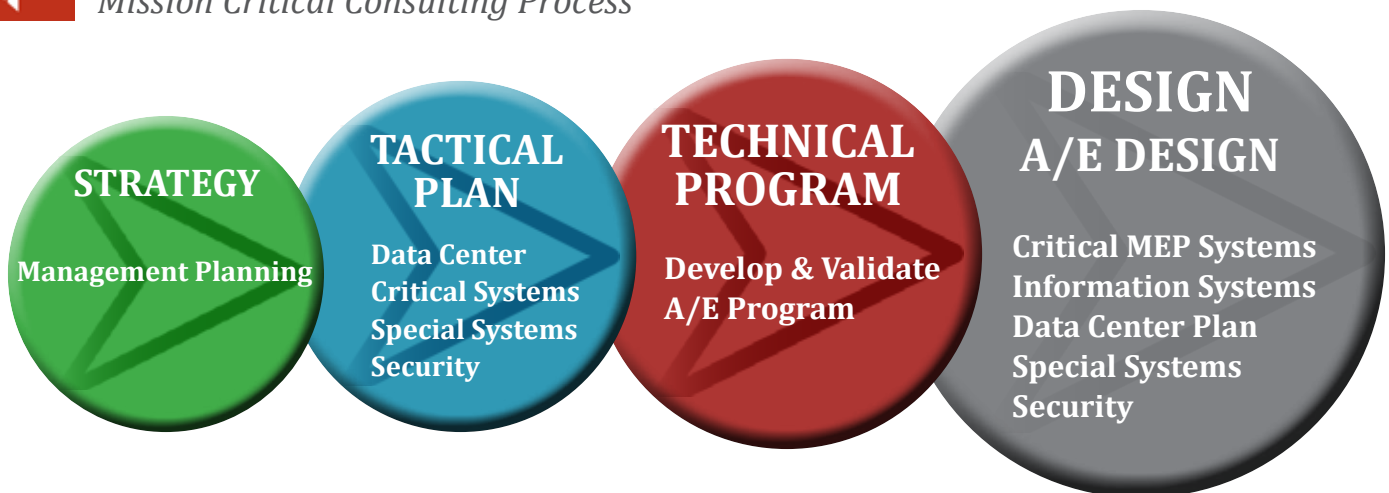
Mission Critical Consulting Process

STRATEGY

Management Planning

TACTICAL PLAN

Data Center
Critical Systems
Special Systems
Security

TECHNICAL PROGRAM

Develop & Validate
A/E Program

DESIGN
A/E DESIGN

Critical MEP Systems
Information Systems
Data Center Plan
Special Systems
Security